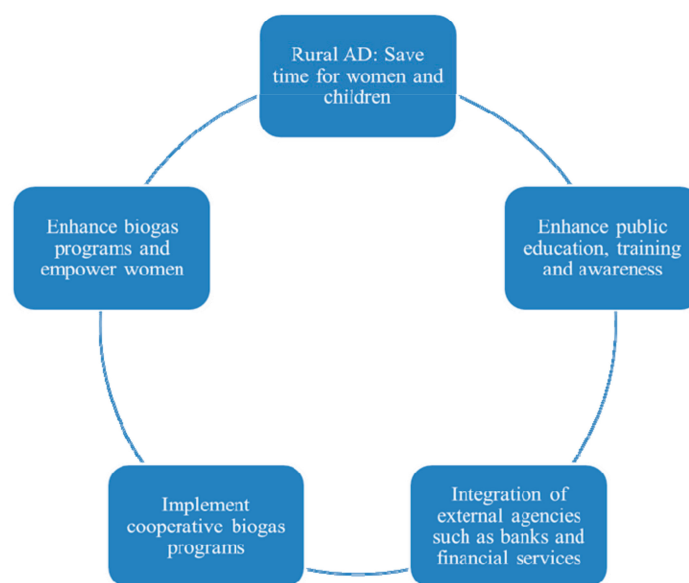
Rural AD: Save time for women and children

Enhance public education, training and awareness

Integration of external agencies such as banks and financial services

Implement cooperative biogas programs

Enhance biogas programs and empower women